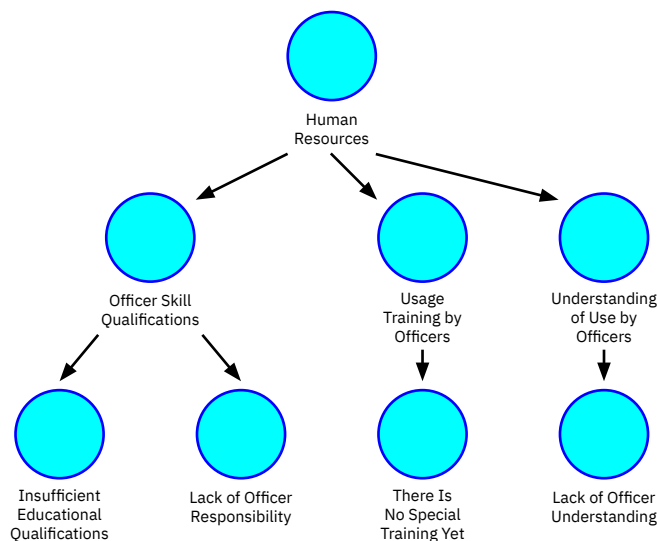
Human Resources

Officer Skill Qualifications

Usage Training by Officers

Understanding of Use by Officers

Insufficient Educational Qualifications

Lack of Officer Responsibility

There Is No Special Training Yet

Lack of Officer Understanding